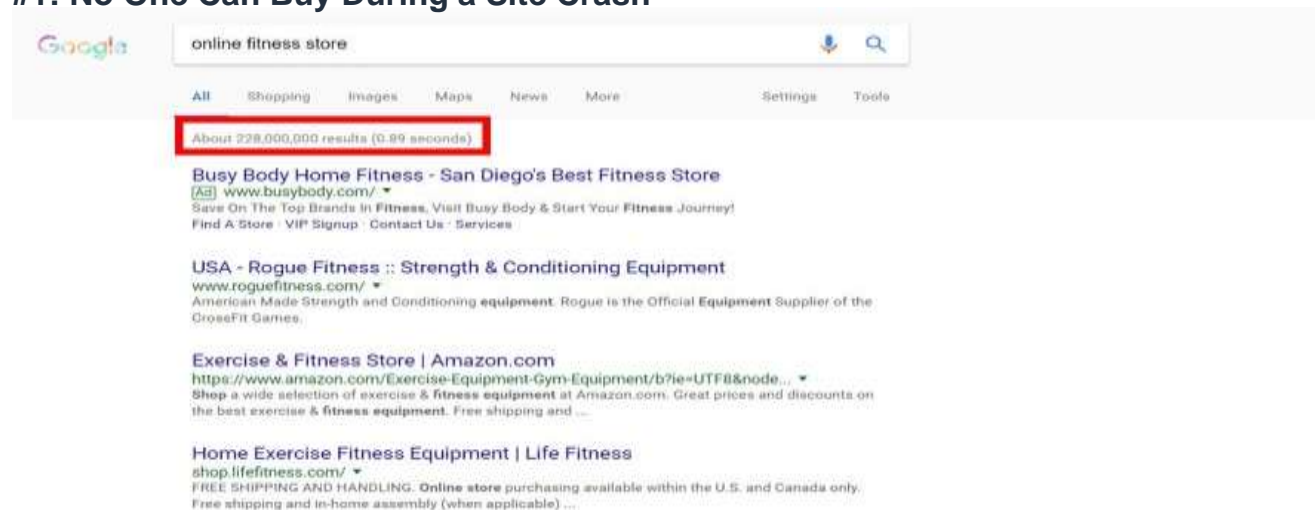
#1. No One Can Buy During a Site Crash

Google

online fitness store

All Shopping Images Maps News More Settings Tools

About 228,000,000 results (0.89 seconds)

Busy Body Home Fitness - San Diego's Best Fitness Store
Ad www.busybody.com/ ▾
Save On The Top Brands In Fitness. Visit Busy Body & Start Your Fitness Journey!
Find A Store · VIP Signup · Contact Us · Services

USA - Rogue Fitness :: Strength & Conditioning Equipment
www.roguefitness.com/ ▾
American Made Strength and Conditioning equipment. Rogue is the Official Equipment Supplier of the CrossFit Games.

Exercise & Fitness Store | Amazon.com
https://www.amazon.com/Exercise-Equipment-Gym-Equipment/b?ie=UTF8&node... ▾
Shop a wide selection of exercise & fitness equipment at Amazon.com. Great prices and discounts on the best exercise & fitness equipment. Free shipping and ...

Home Exercise Fitness Equipment | Life Fitness
shop.lifefitness.com/ ▾
FREE SHIPPING AND HANDLING. Online store purchasing available within the U.S. and Canada only. Free shipping and in-home assembly (when applicable) ...